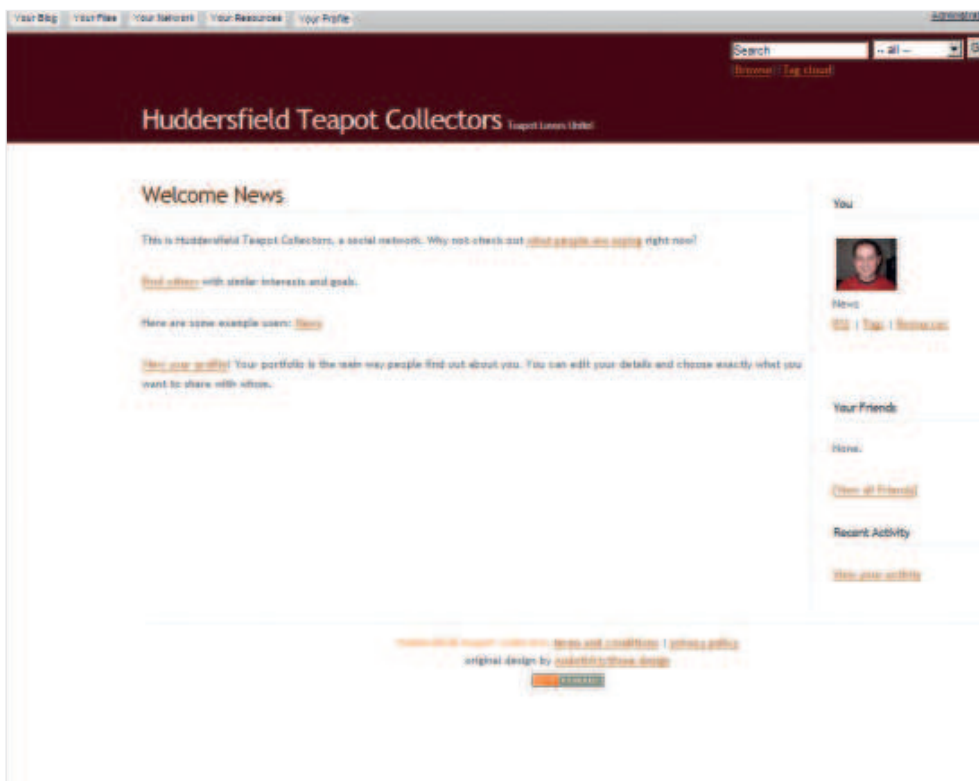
Your Blog Your Files Your Network Your Resources Your Profile

Administ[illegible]

Search -- all -- G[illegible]

Browse | Tag cloud

Huddersfield Teapot Collectors Teapot Lovers Unite!

Welcome News

This is Huddersfield Teapot Collectors, a social network. Why not check out what people are saying right now?

Find others with similar interests and goals.

Here are some example users: News

View your profile! Your portfolio is the main way people find out about you. You can edit your details and choose exactly what you want to share with whom.

You

News

RSS | Tags | Resources

Your Friends

None.

[View all Friends]

Recent Activity

View your activity

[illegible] | terms and conditions | privacy policy
original design by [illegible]
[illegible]